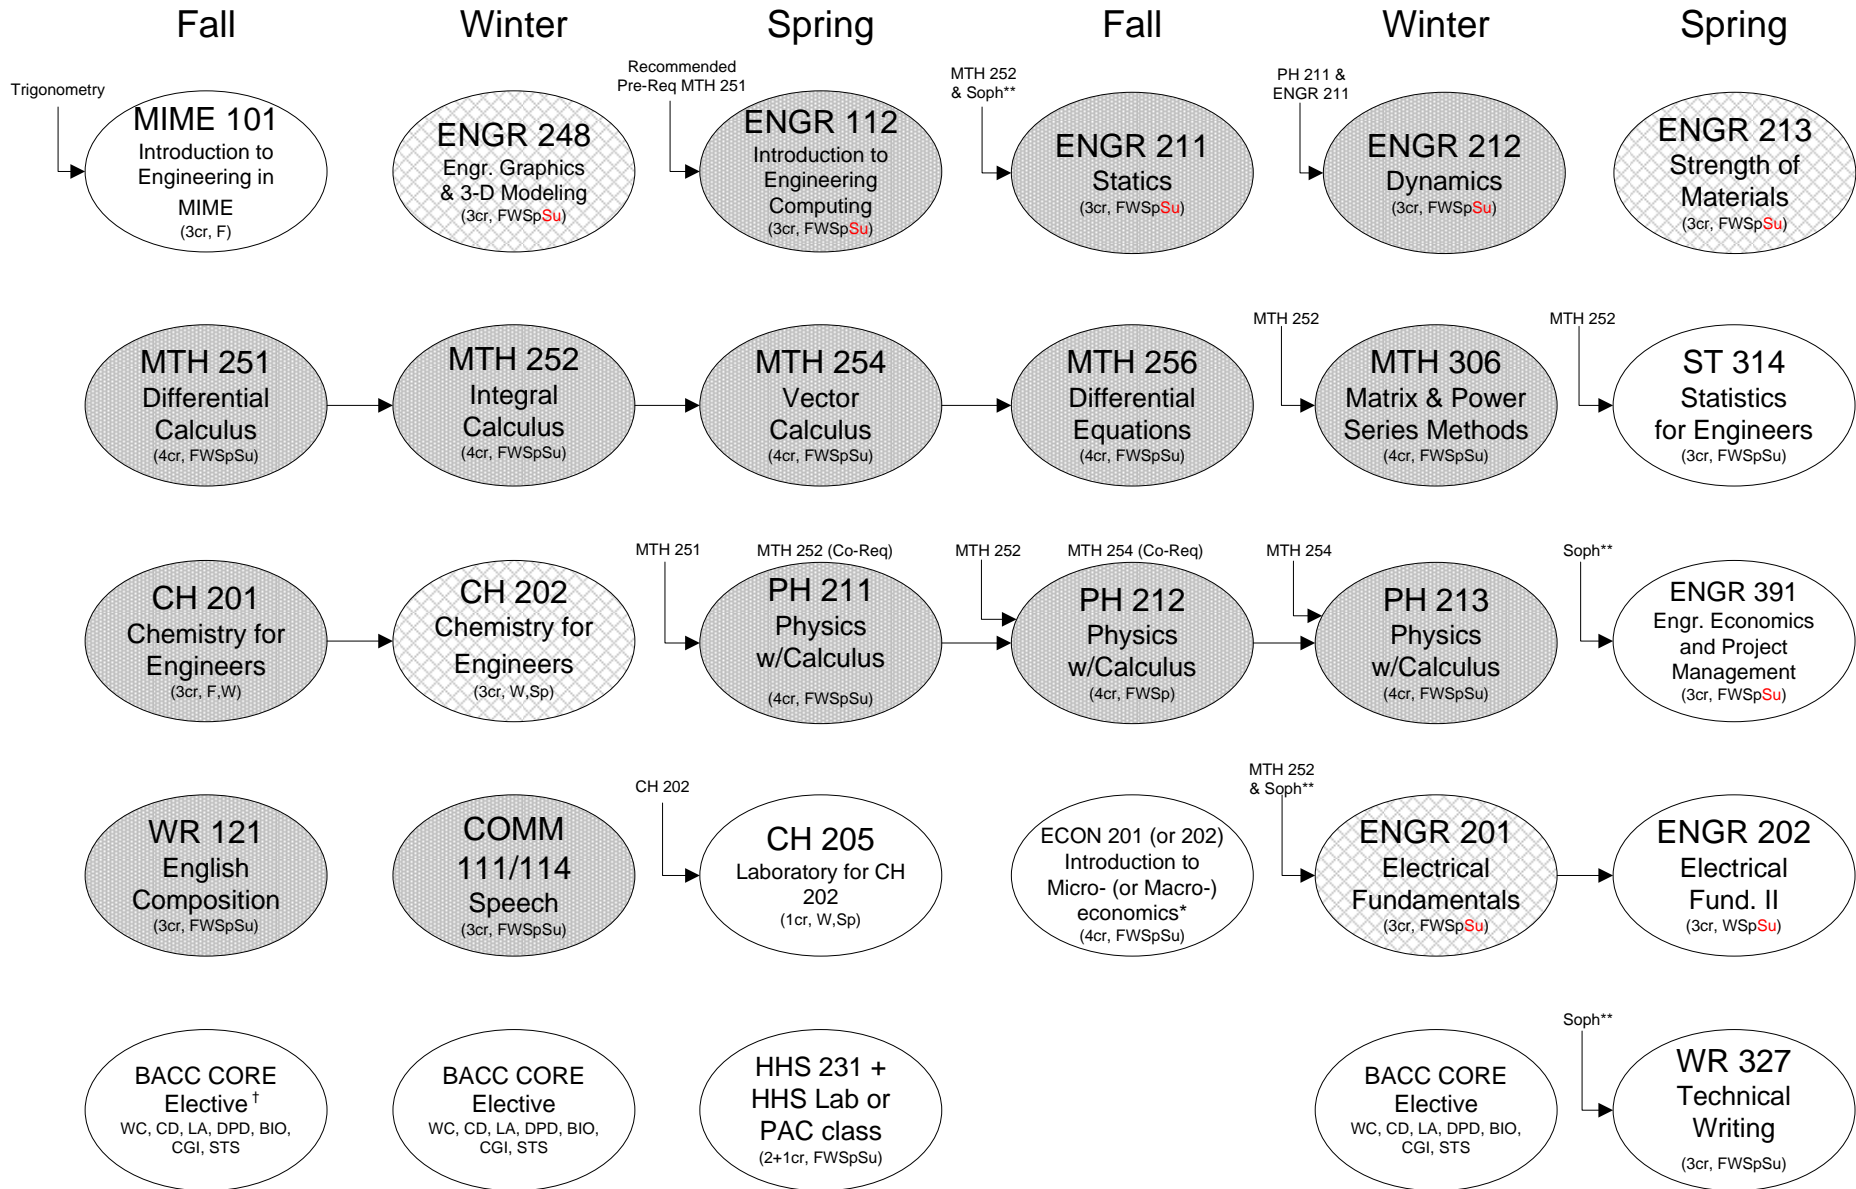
Fall Winter Spring Fall Winter Spring

Trigonometry

MIME 101
Introduction to Engineering in MIME
(3cr, F)

ENGR 248
Engr. Graphics & 3-D Modeling
(3cr, FWSpSu)

Recommended Pre-Req MTH 251

ENGR 112
Introduction to Engineering Computing
(3cr, FWSpSu)

MTH 252 & Soph**

ENGR 211
Statics
(3cr, FWSpSu)

PH 211 & ENGR 211

ENGR 212
Dynamics
(3cr, FWSpSu)

ENGR 213
Strength of Materials
(3cr, FWSpSu)

MTH 251
Differential Calculus
(4cr, FWSpSu)

MTH 252
Integral Calculus
(4cr, FWSpSu)

MTH 254
Vector Calculus
(4cr, FWSpSu)

MTH 256
Differential Equations
(4cr, FWSpSu)

MTH 252

MTH 306
Matrix & Power Series Methods
(4cr, FWSpSu)

MTH 252

ST 314
Statistics for Engineers
(3cr, FWSpSu)

CH 201
Chemistry for Engineers
(3cr, F,W)

CH 202
Chemistry for Engineers
(3cr, W,Sp)

MTH 251

MTH 252 (Co-Req)

PH 211
Physics w/Calculus
(4cr, FWSpSu)

MTH 252

MTH 254 (Co-Req)

PH 212
Physics w/Calculus
(4cr, FWSp)

MTH 254

PH 213
Physics w/Calculus
(4cr, FWSpSu)

Soph**

ENGR 391
Engr. Economics and Project Management
(3cr, FWSpSu)

WR 121
English Composition
(3cr, FWSpSu)

COMM 111/114
Speech
(3cr, FWSpSu)

CH 202

CH 205
Laboratory for CH 202
(1cr, W,Sp)

ECON 201 (or 202)
Introduction to Micro- (or Macro-) economics*
(4cr, FWSpSu)

MTH 252 & Soph**

ENGR 201
Electrical Fundamentals
(3cr, FWSpSu)

ENGR 202
Electrical Fund. II
(3cr, WSpSu)

BACC CORE Elective †
WC, CD, LA, DPD, BIO, CGI, STS

BACC CORE Elective
WC, CD, LA, DPD, BIO, CGI, STS

HHS 231 + HHS Lab or PAC class
(2+1cr, FWSpSu)

BACC CORE Elective
WC, CD, LA, DPD, BIO, CGI, STS

Soph**

WR 327
Technical Writing
(3cr, FWSpSu)